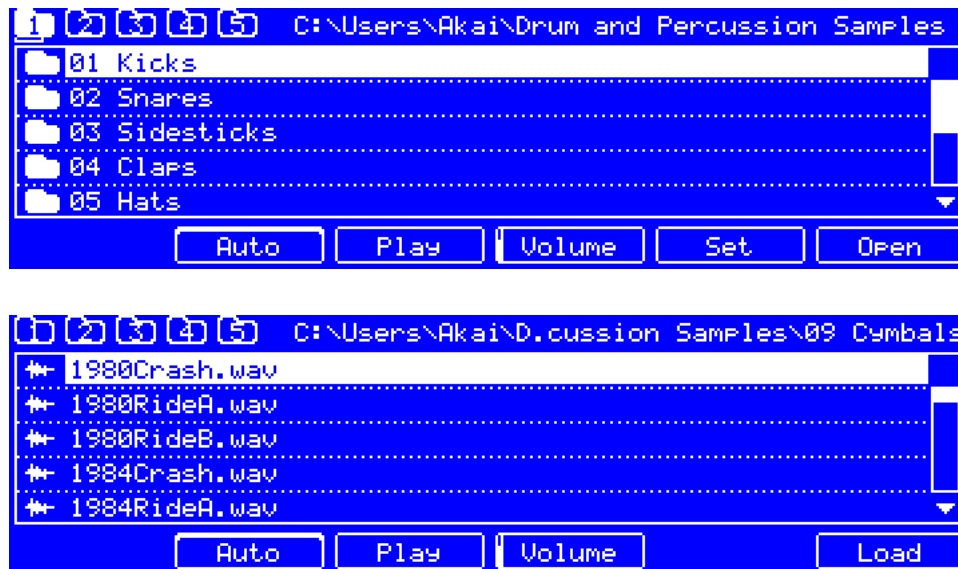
1 2 3 4 5 C:\Users\Akai\Drum and Percussion Samples

01 Kicks
02 Snares
03 Sidesticks
04 Claps
05 Hats

Auto | Play | Volume | Set | Open

1 2 3 4 5 C:\Users\Akai\D.cussion Samples\09 Cymbals

1980Crash.wav
1980RideA.wav
1980RideB.wav
1984Crash.wav
1984RideA.wav

Auto | Play | Volume | Load